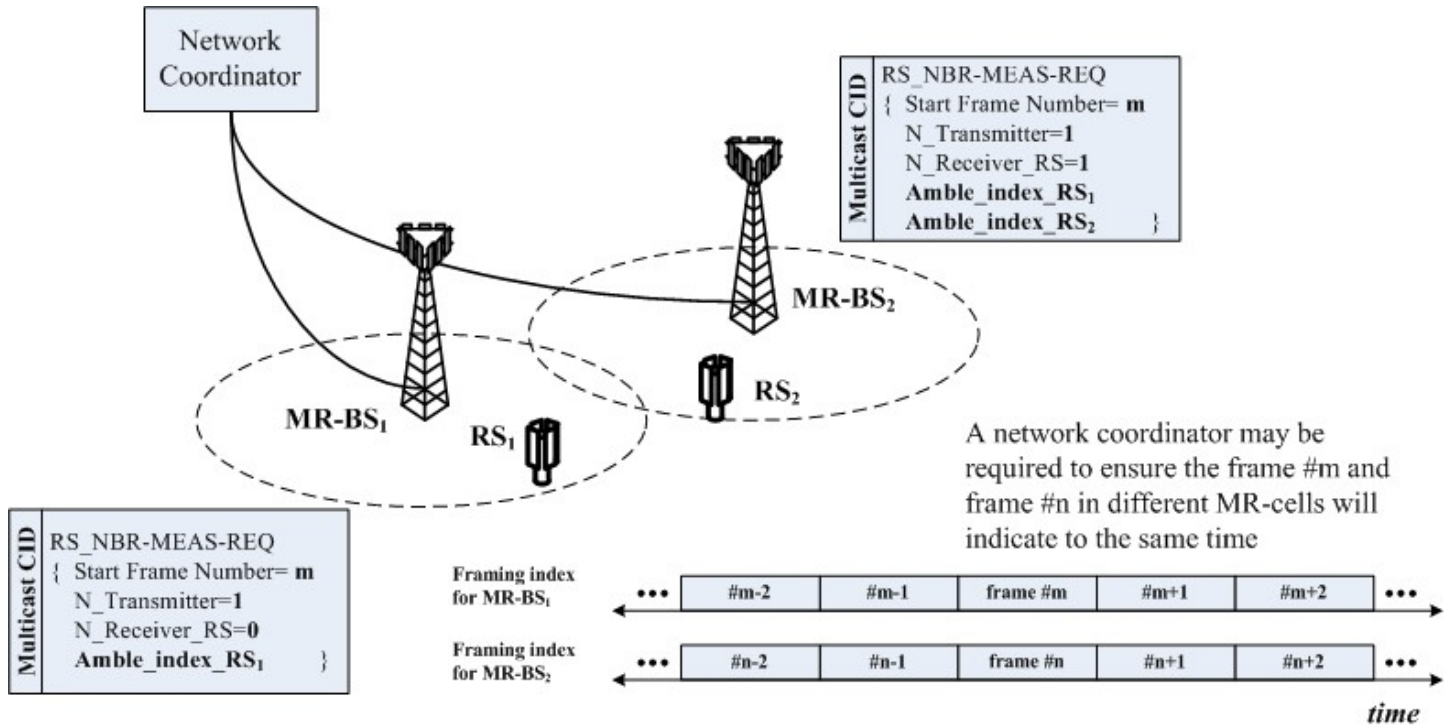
Network Coordinator

Multicast CID
RS_NBR-MEAS-REQ
{ Start Frame Number= m
N_Transmitter=1
N_Receiver_RS=1
Amble_index_$RS_1$
Amble_index_$RS_2$ }

MR-$BS_2$

$RS_2$

MR-$BS_1$

$RS_1$

A network coordinator may be required to ensure the frame #m and frame #n in different MR-cells will indicate to the same time

Multicast CID
RS_NBR-MEAS-REQ
{ Start Frame Number= m
N_Transmitter=1
N_Receiver_RS=0
Amble_index_$RS_1$ }

Framing index for MR-$BS_1$

| ••• | #m-2 | #m-1 | frame #m | #m+1 | #m+2 | ••• |
|---|---|---|---|---|---|---|

Framing index for MR-$BS_2$

| ••• | #n-2 | #n-1 | frame #n | #n+1 | #n+2 | ••• |
|---|---|---|---|---|---|---|

time